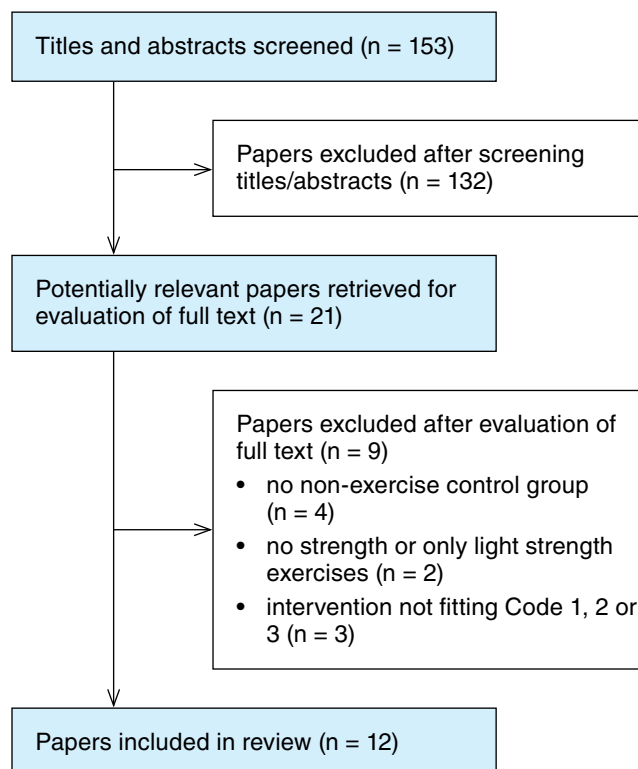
Titles and abstracts screened (n = 153)

Papers excluded after screening titles/abstracts (n = 132)

Potentially relevant papers retrieved for evaluation of full text (n = 21)

Papers excluded after evaluation of full text (n = 9)
• no non-exercise control group (n = 4)
• no strength or only light strength exercises (n = 2)
• intervention not fitting Code 1, 2 or 3 (n = 3)

Papers included in review (n = 12)